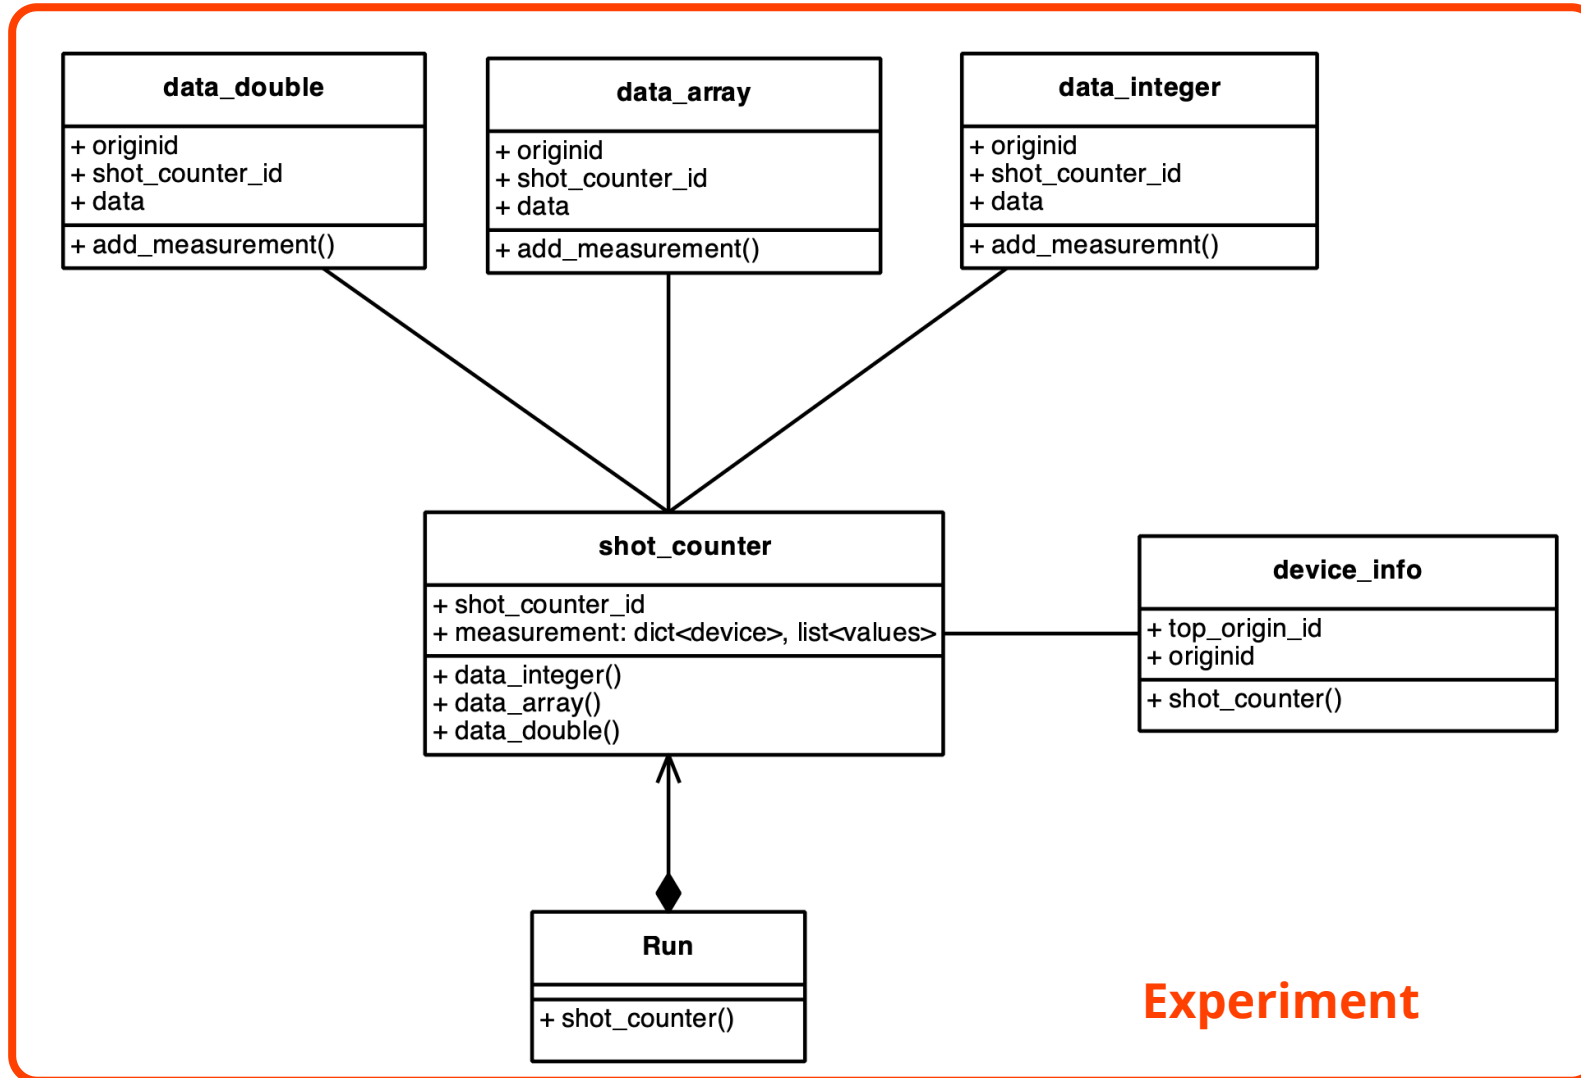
data_double

+ originid
+ shot_counter_id
+ data

+ add_measurement()

data_array

+ originid
+ shot_counter_id
+ data

+ add_measurement()

data_integer

+ originid
+ shot_counter_id
+ data

+ add_measuremnt()

shot_counter

+ shot_counter_id
+ measurement: dict<device>, list<values>

+ data_integer()
+ data_array()
+ data_double()

device_info

+ top_origin_id
+ originid

+ shot_counter()

Run

+ shot_counter()

Experiment